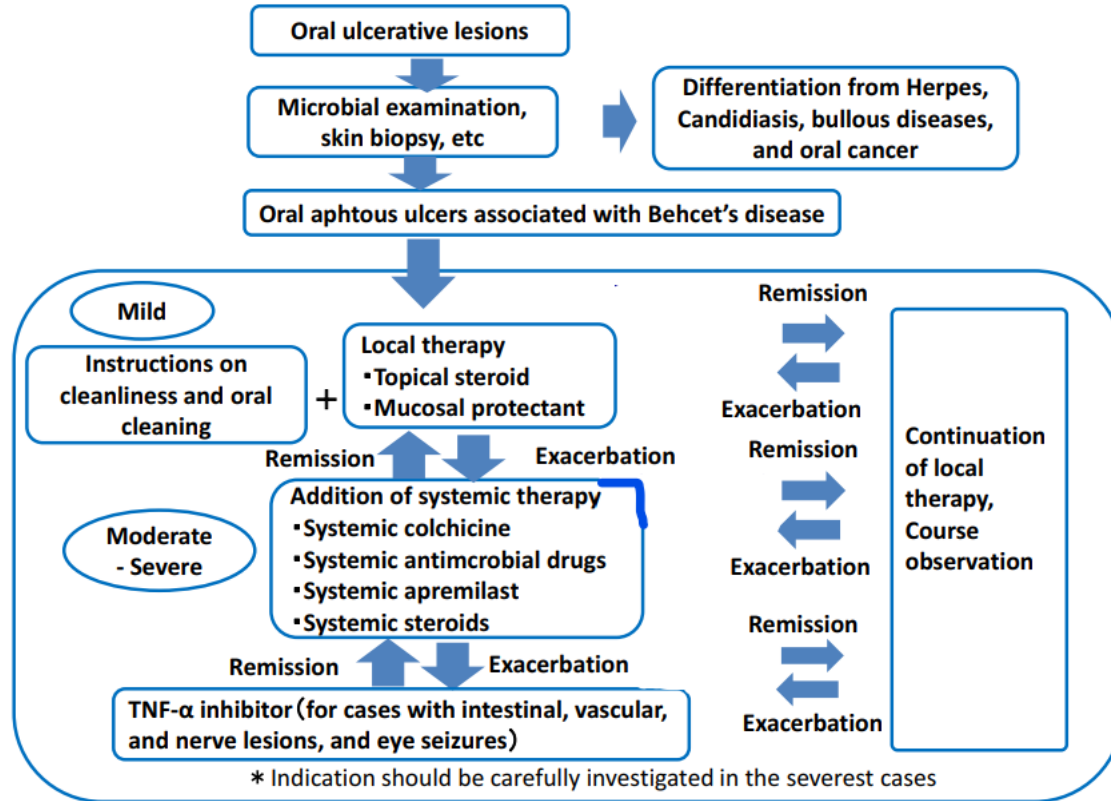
Oral ulcerative lesions

Microbial examination, skin biopsy, etc

Differentiation from Herpes, Candidiasis, bullous diseases, and oral cancer

Oral aphtous ulcers associated with Behcet's disease

Mild

Instructions on cleanliness and oral cleaning

+

Local therapy
▪Topical steroid
▪Mucosal protectant

Remission

Exacerbation

Remission

Exacerbation

Addition of systemic therapy
▪Systemic colchicine
▪Systemic antimcrobial drugs
▪Systemic apremilast
▪Systemic steroids

Moderate - Severe

Remission

Exacerbation

Remission

Exacerbation

TNF-α inhibitor（for cases with intestinal, vascular, and nerve lesions, and eye seizures）

Remission

Exacerbation

Continuation of local therapy, Course observation

＊Indication should be carefully investigated in the severest cases